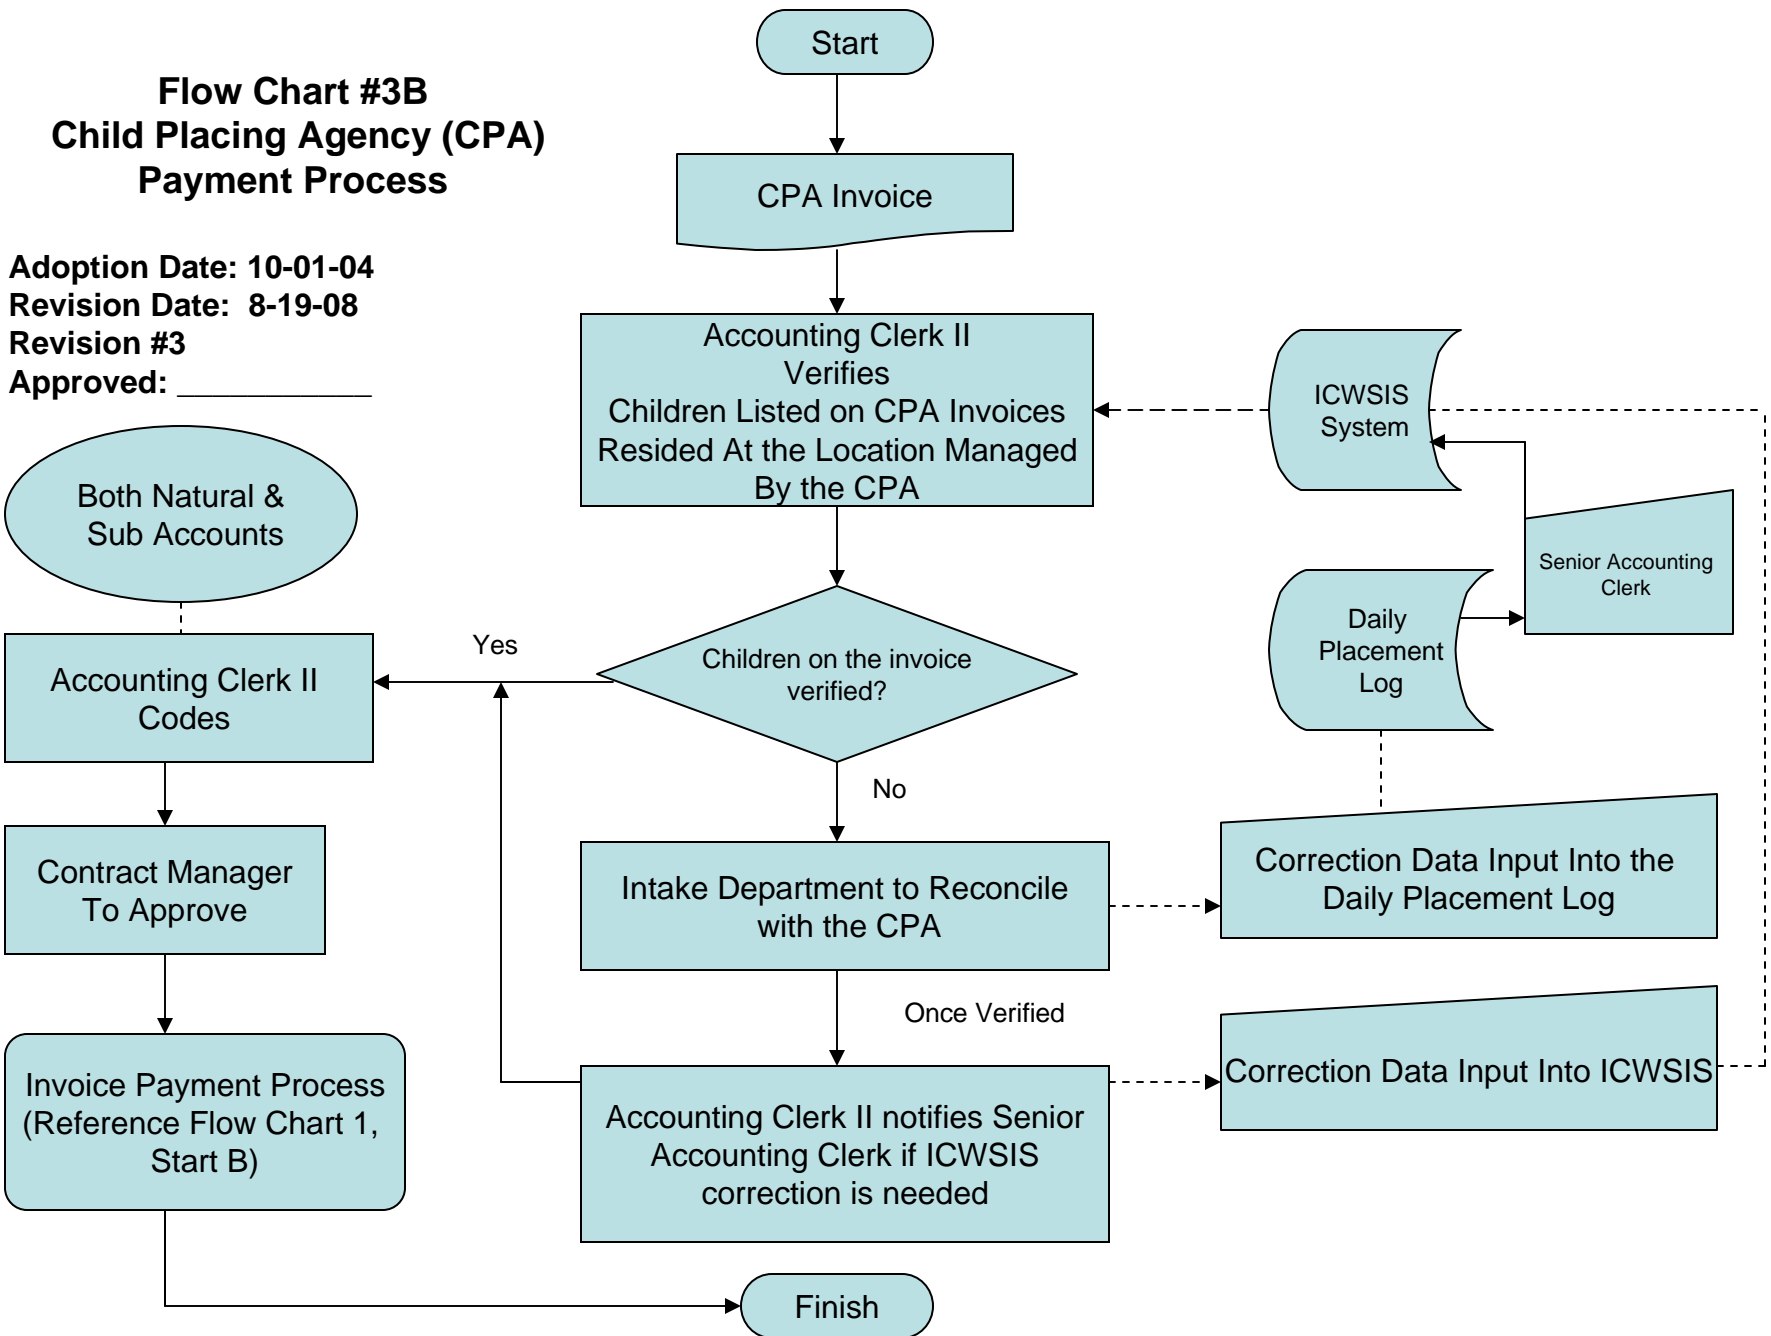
Flow Chart #3B
Child Placing Agency (CPA)
Payment Process

Adoption Date: 10-01-04
Revision Date: 8-19-08
Revision #3
Approved: ___________

Start

CPA Invoice

Accounting Clerk II Verifies Children Listed on CPA Invoices Resided At the Location Managed By the CPA

ICWSIS System

Senior Accounting Clerk

Daily Placement Log

Both Natural & Sub Accounts

Yes

Accounting Clerk II Codes

Children on the invoice verified?

No

Contract Manager To Approve

Intake Department to Reconcile with the CPA

Correction Data Input Into the Daily Placement Log

Once Verified

Correction Data Input Into ICWSIS

Invoice Payment Process (Reference Flow Chart 1, Start B)

Accounting Clerk II notifies Senior Accounting Clerk if ICWSIS correction is needed

Finish